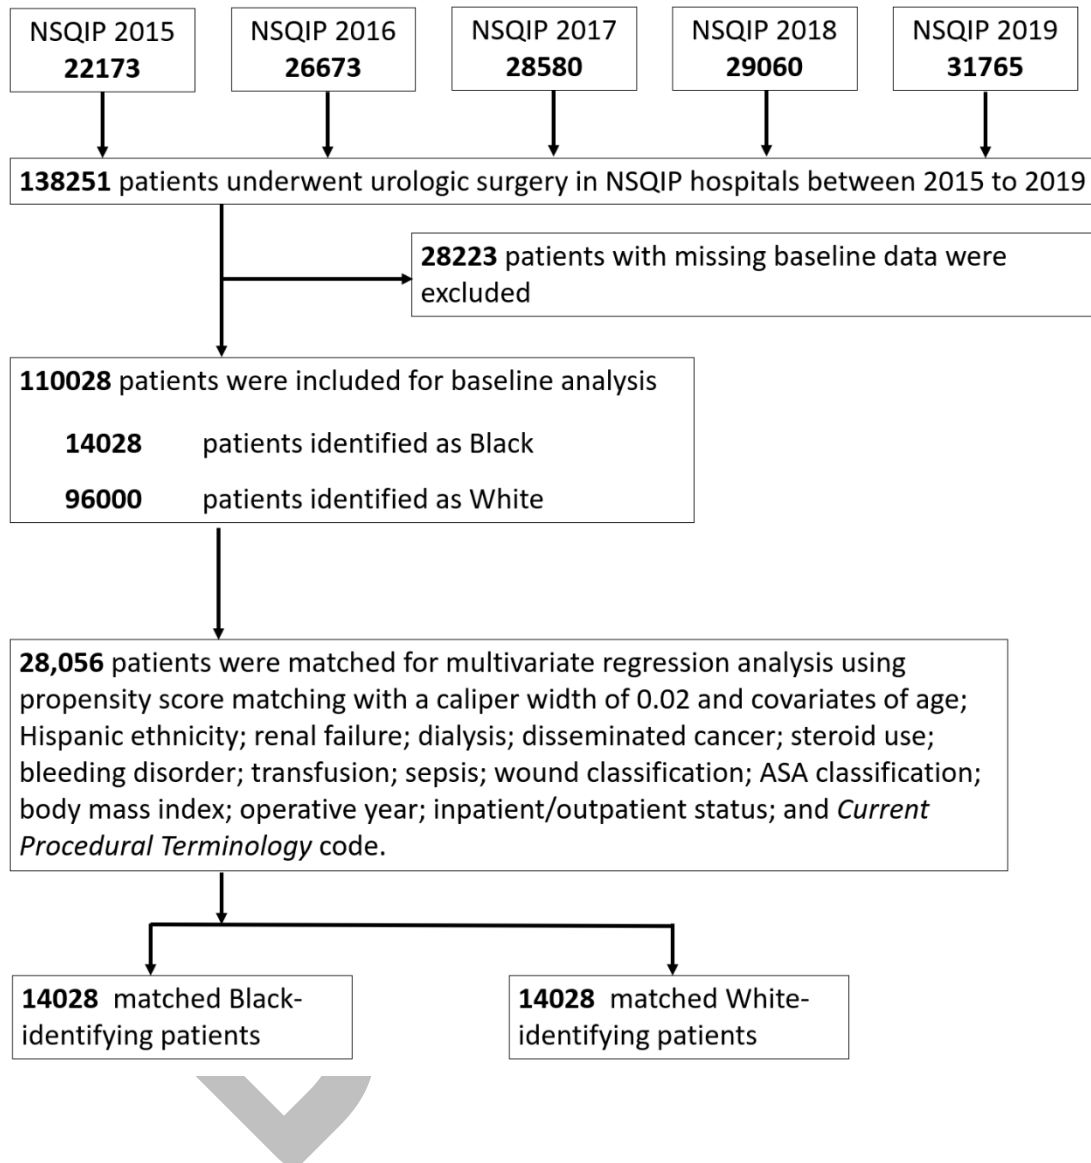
NSQIP 2015
**22173**

NSQIP 2016
**26673**

NSQIP 2017
**28580**

NSQIP 2018
**29060**

NSQIP 2019
**31765**

**138251** patients underwent urologic surgery in NSQIP hospitals between 2015 to 2019

**28223** patients with missing baseline data were excluded

**110028** patients were included for baseline analysis

**14028** patients identified as Black

**96000** patients identified as White

**28,056** patients were matched for multivariate regression analysis using propensity score matching with a caliper width of 0.02 and covariates of age; Hispanic ethnicity; renal failure; dialysis; disseminated cancer; steroid use; bleeding disorder; transfusion; sepsis; wound classification; ASA classification; body mass index; operative year; inpatient/outpatient status; and *Current Procedural Terminology* code.

**14028** matched Black-identifying patients

**14028** matched White-identifying patients